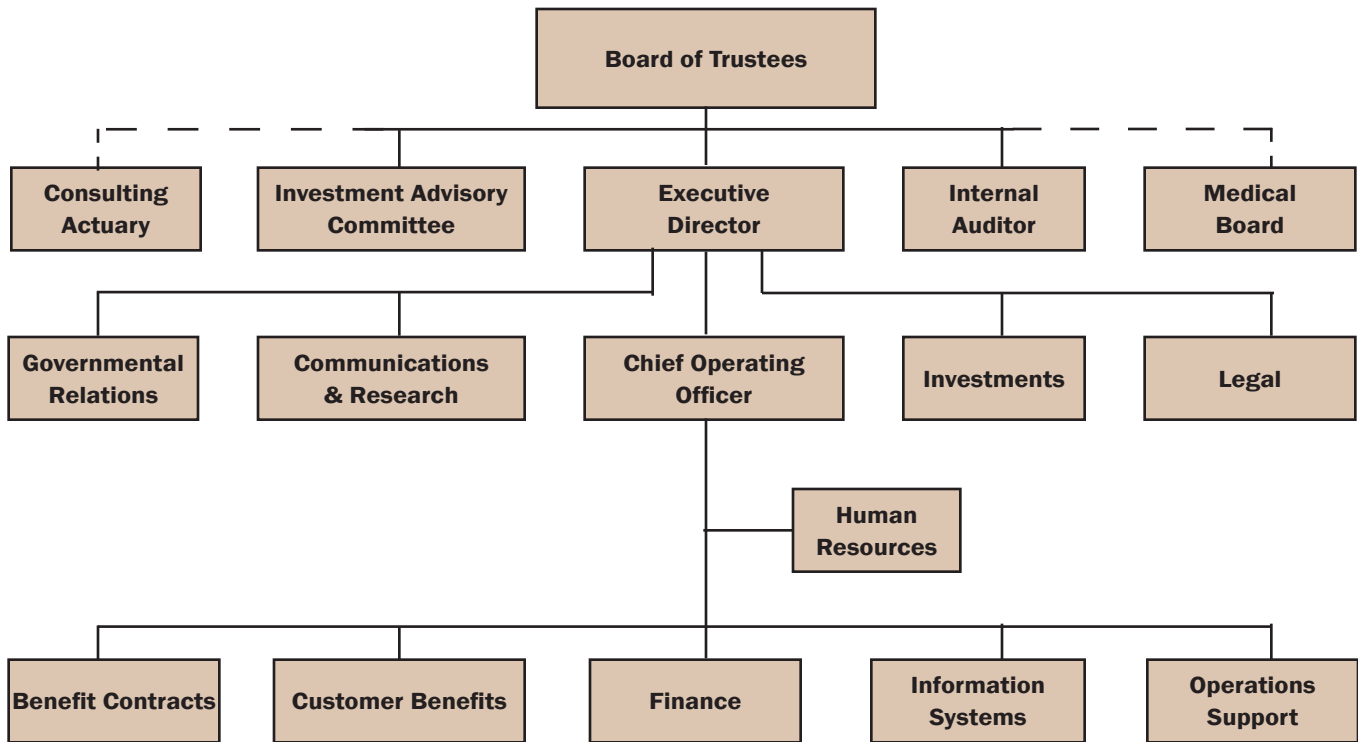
Board of Trustees

Consulting Actuary

Investment Advisory Committee

Executive Director

Internal Auditor

Medical Board

Governmental Relations

Communications & Research

Chief Operating Officer

Investments

Legal

Human Resources

Benefit Contracts

Customer Benefits

Finance

Information Systems

Operations Support